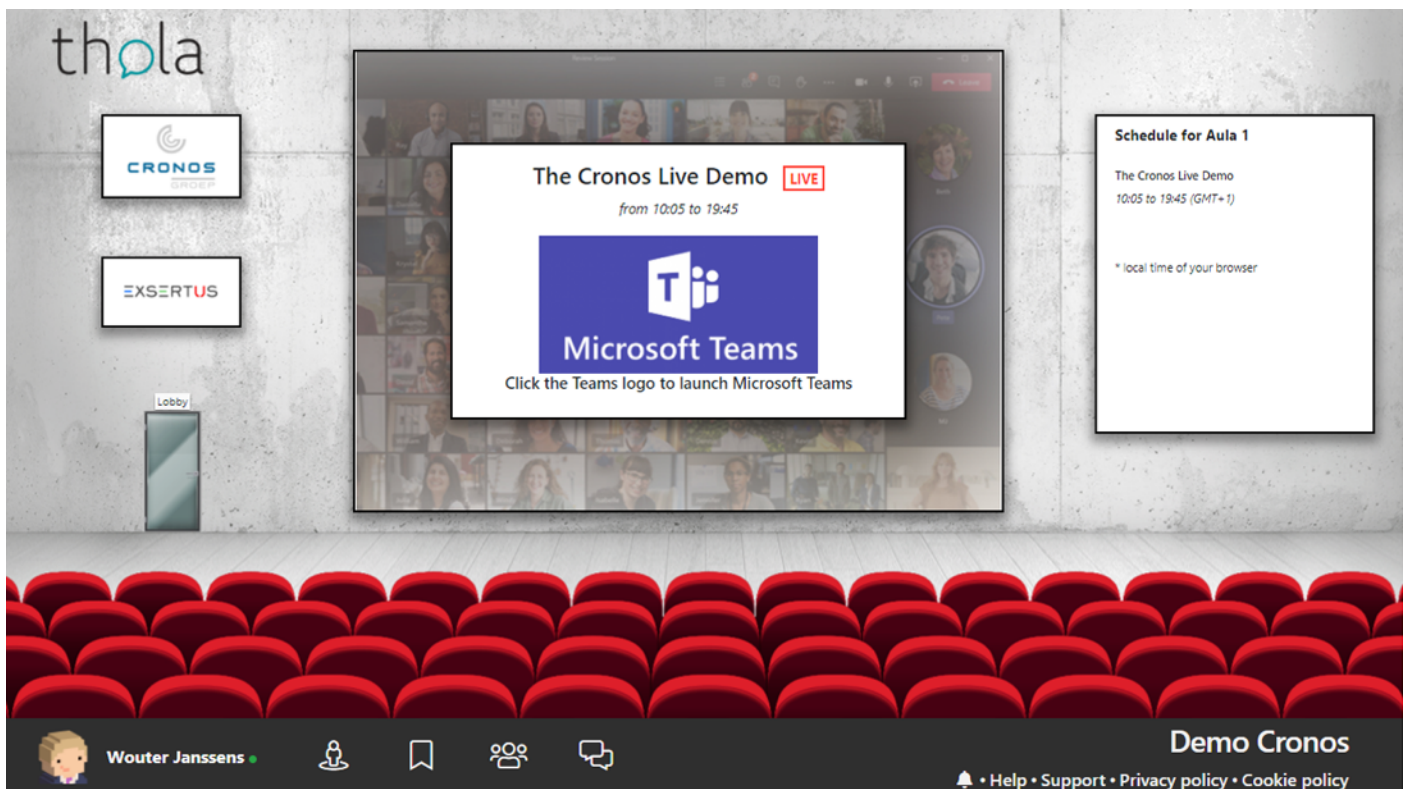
thola

CRONOS GROEP

EXSERTUS

Lobby

The Cronos Live Demo LIVE

from 10:05 to 19:45

Microsoft Teams

Click the Teams logo to launch Microsoft Teams

Schedule for Aula 1

The Cronos Live Demo

10:05 to 19:45 (GMT+1)

* local time of your browser

Wouter Janssens

Demo Cronos

• Help • Support • Privacy policy • Cookie policy